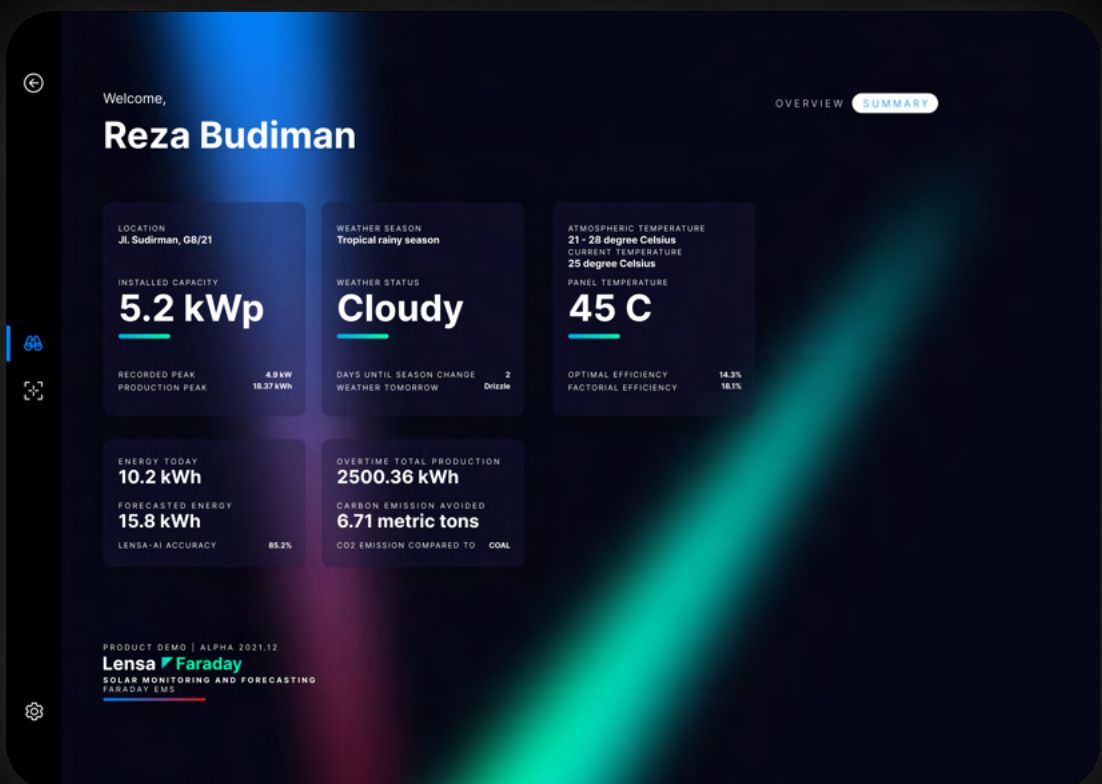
Welcome,
Reza Budiman

OVERVIEW SUMMARY

LOCATION
Jl. Sudirman, G8/21
INSTALLED CAPACITY
5.2 kWp
RECORDED PEAK 4.9 kW
PRODUCTION PEAK 18.37 kWh

WEATHER SEASON
Tropical rainy season
WEATHER STATUS
Cloudy
DAYS UNTIL SEASON CHANGE 2
WEATHER TOMORROW Drizzle

ATMOSPHERIC TEMPERATURE
21 - 28 degree Celsius
CURRENT TEMPERATURE
25 degree Celsius
PANEL TEMPERATURE
45 C
OPTIMAL EFFICIENCY 14.3%
FACTORIAL EFFICIENCY 18.1%

ENERGY TODAY
10.2 kWh
FORECASTED ENERGY
15.8 kWh
LENSA-AI ACCURACY 85.2%

OVERTIME TOTAL PRODUCTION
2500.36 kWh
CARBON EMISSION AVOIDED
6.71 metric tons
CO2 EMISSION COMPARED TO COAL

PRODUCT DEMO | ALPHA 2021.12
Lensa Faraday
SOLAR MONITORING AND FORECASTING
FARADAY EMS